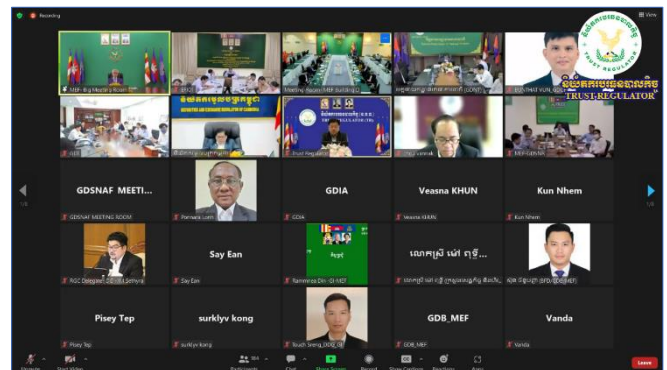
Recording

MEF- Big Meeting Room

Meeting Room MEF Building

TRUST REGULATOR

GDSNAF MEETI...

GDSNAF MEETING ROOM

Pornsack Lam

GDIA

GDIA

Veasna KHUN

Veasna KHUN

Kun Nhem

Kun Nhem

Say Ean

Say Ean

លោកស្រី ម៉ៅ ពុទ្ធី...

Pisey Tep

Pisey Tep

surklyv kong

surklyv kong

GDB_MEF

GDB_MEF

Vanda

Vanda

Leave